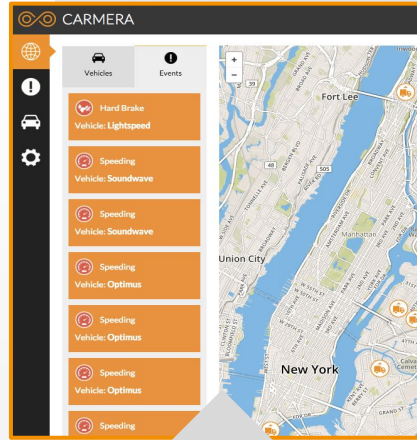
CARMERA

Vehicles

Events

Hard Brake
Vehicle: Lightspeed

Speeding
Vehicle: Soundwave

Speeding
Vehicle: Soundwave

Speeding
Vehicle: Optimus

Speeding
Vehicle: Optimus

Speeding
Vehicle: Optimus

Speeding

+
−
Fort Lee
Union City
Manhattan
New York